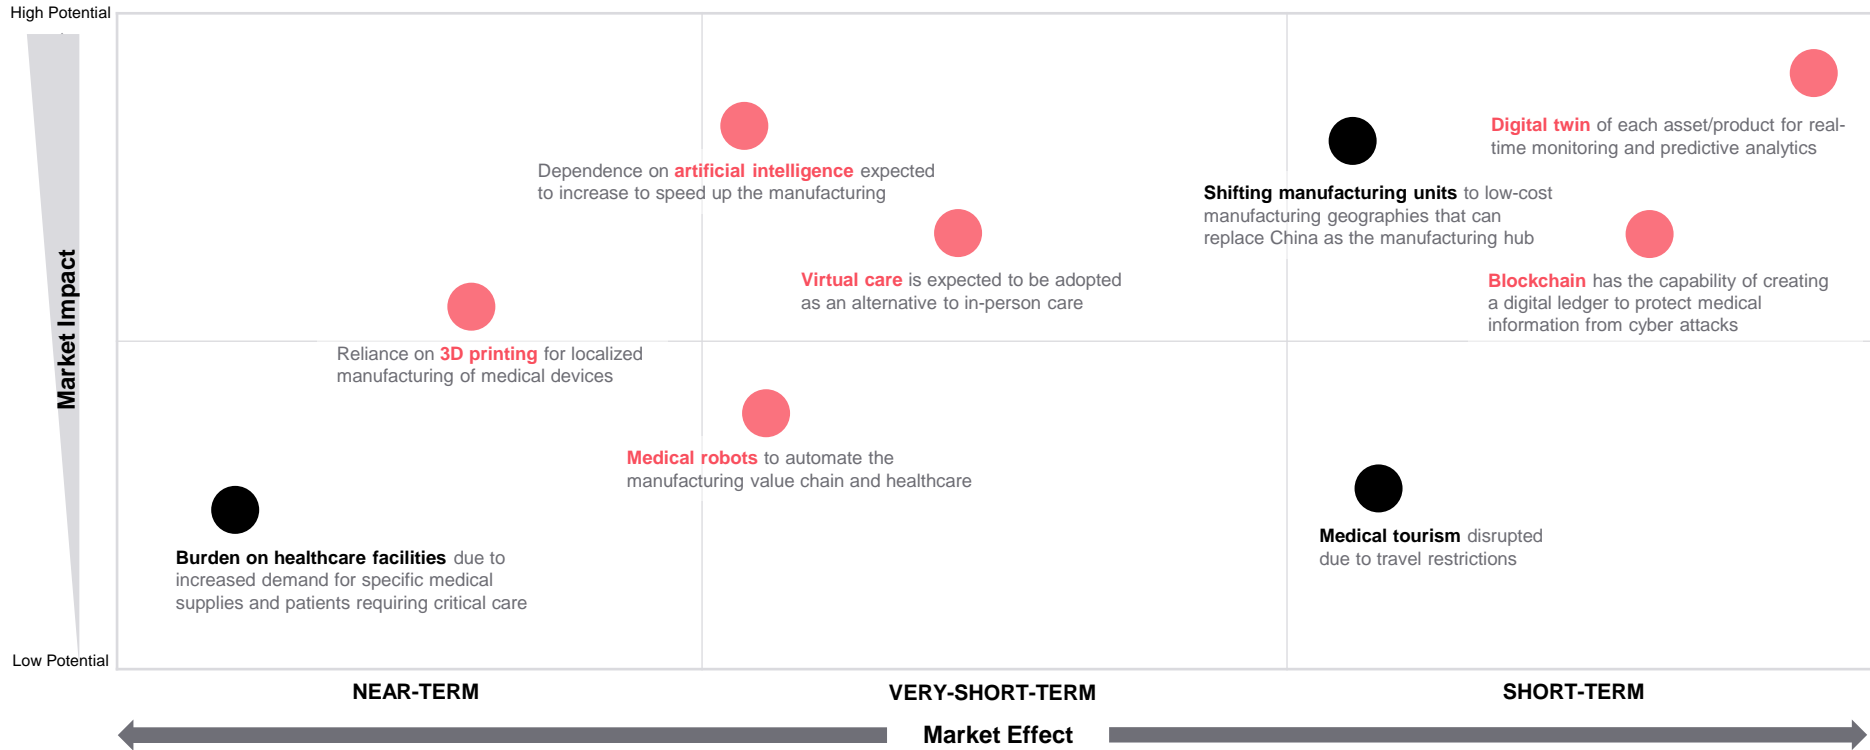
High Potential

Market Impact

Low Potential

Dependence on **artificial intelligence** expected to increase to speed up the manufacturing

**Shifting manufacturing units** to low-cost manufacturing geographies that can replace China as the manufacturing hub

**Digital twin** of each asset/product for real-time monitoring and predictive analytics

**Virtual care** is expected to be adopted as an alternative to in-person care

**Blockchain** has the capability of creating a digital ledger to protect medical information from cyber attacks

Reliance on **3D printing** for localized manufacturing of medical devices

**Medical robots** to automate the manufacturing value chain and healthcare

**Burden on healthcare facilities** due to increased demand for specific medical supplies and patients requiring critical care

**Medical tourism** disrupted due to travel restrictions

NEAR-TERM

VERY-SHORT-TERM

SHORT-TERM

Market Effect